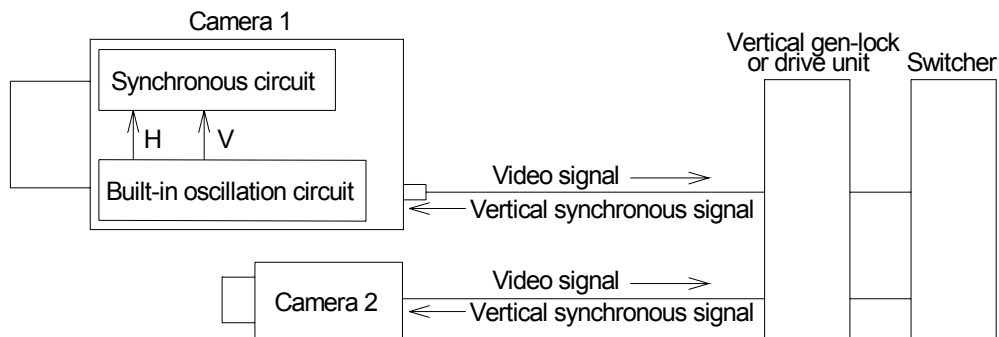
Camera 1

Synchronous circuit

H

V

Built-in oscillation circuit

Vertical gen-lock or drive unit

Switcher

Video signal

Vertical synchronous signal

Camera 2

Video signal

Vertical synchronous signal